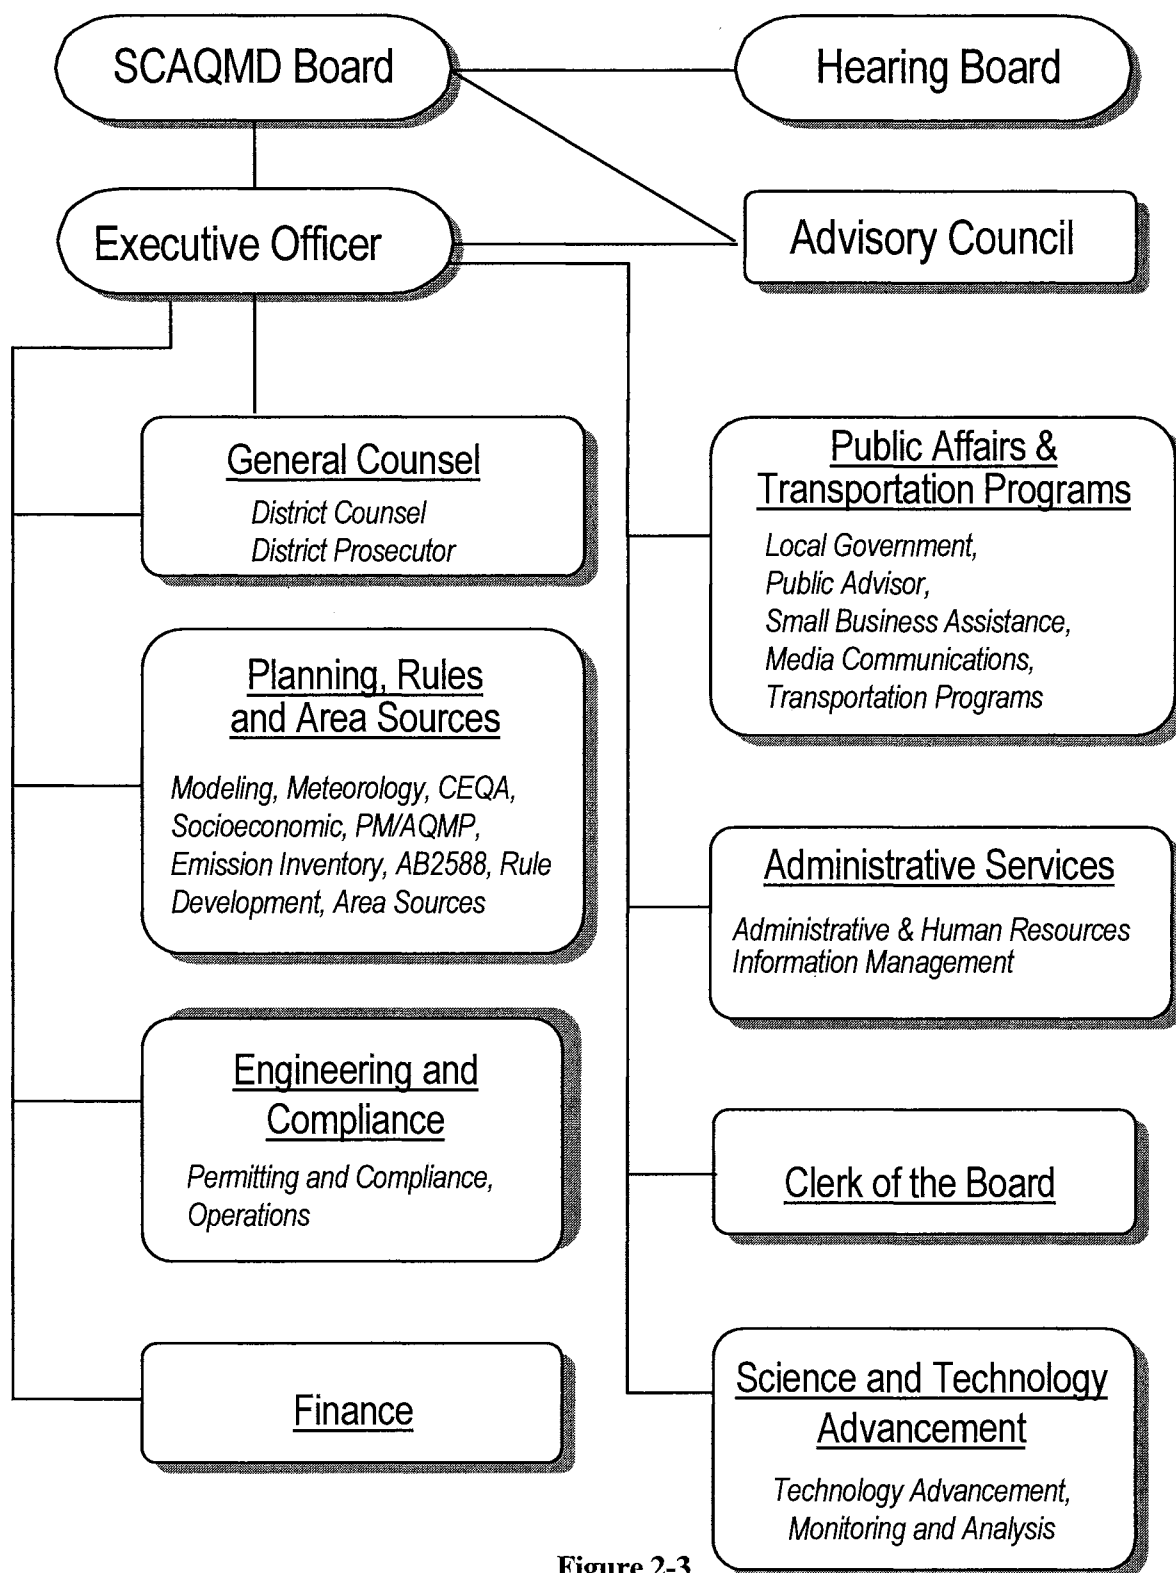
SCAQMD Board

Hearing Board

Executive Officer

Advisory Council

General Counsel
District Counsel
District Prosecutor

Planning, Rules and Area Sources
Modeling, Meteorology, CEQA, Socioeconomic, PM/AQMP, Emission Inventory, AB2588, Rule Development, Area Sources

Engineering and Compliance
Permitting and Compliance, Operations

Finance

Public Affairs & Transportation Programs
Local Government, Public Advisor, Small Business Assistance, Media Communications, Transportation Programs

Administrative Services
Administrative & Human Resources
Information Management

Clerk of the Board

Science and Technology Advancement
Technology Advancement, Monitoring and Analysis

Figure 2-3